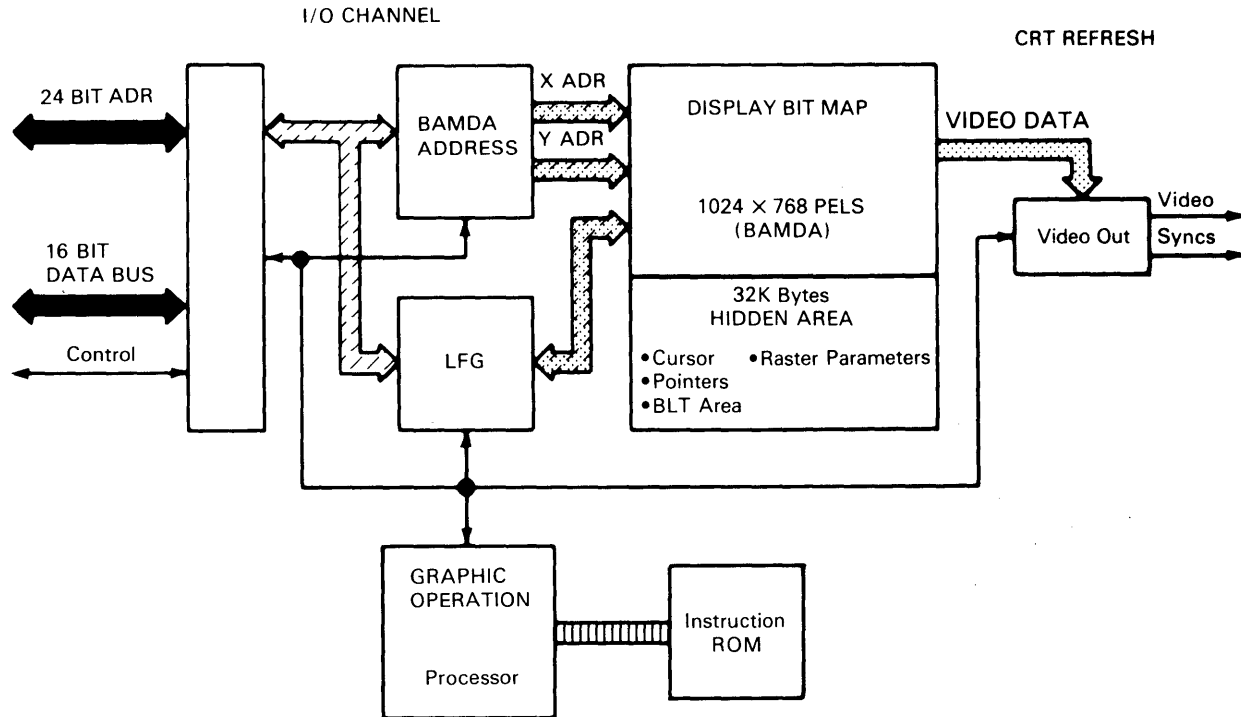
I/O CHANNEL

CRT REFRESH

24 BIT ADR

16 BIT DATA BUS

Control

BAMDA ADDRESS

X ADR

Y ADR

DISPLAY BIT MAP

1024 × 768 PELS (BAMDA)

VIDEO DATA

Video Out

Video

Syncs

32K Bytes HIDDEN AREA

•Cursor •Raster Parameters
•Pointers
•BLT Area

LFG

GRAPHIC OPERATION

Processor

Instruction ROM